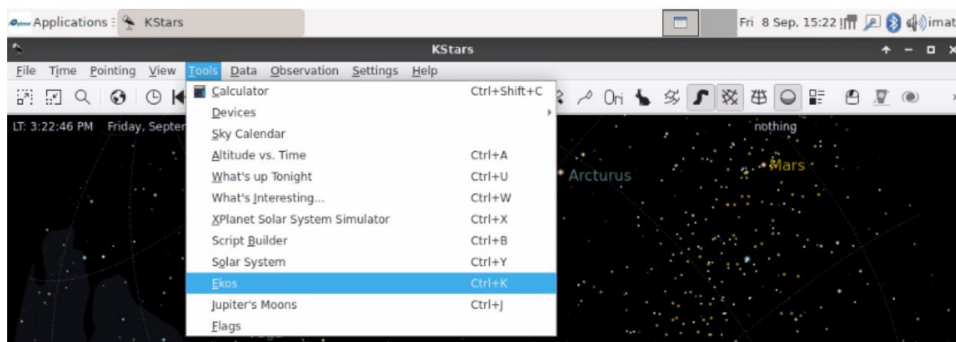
Applications KStars

Fri 8 Sep, 15:22 imat

KStars

File Time Pointing View Tools Data Observation Settings Help

Ori

LT: 3:22:46 PM Friday, Septer

Calculator Ctrl+Shift+C
Devices
Sky Calendar
Altitude vs. Time Ctrl+A
What's up Tonight Ctrl+U
What's Interesting... Ctrl+W
XPlanet Solar System Simulator Ctrl+X
Script Builder Ctrl+B
Solar System Ctrl+Y
Ekos Ctrl+K
Jupiter's Moons Ctrl+J
Flags

nothing

Arcturus

Mars